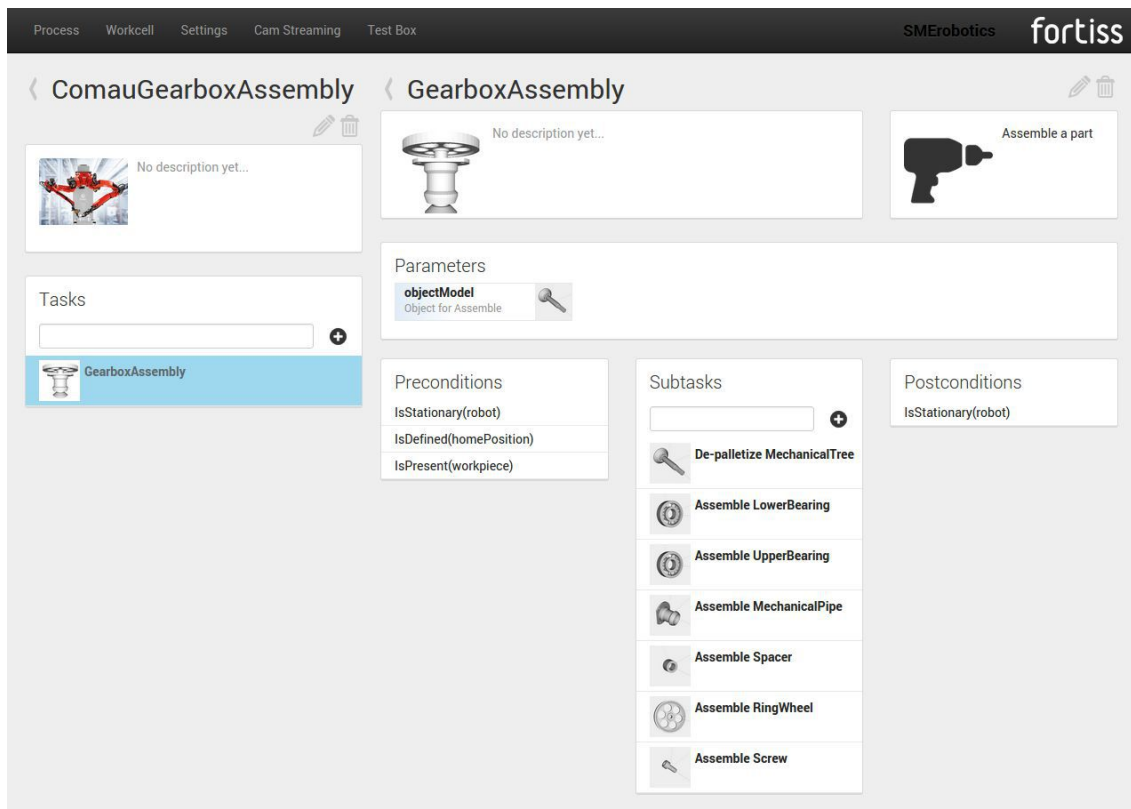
Process Workcell Settings Cam Streaming Test Box

SMErobotics fortiss

ComauGearboxAssembly

No description yet...

Tasks

GearboxAssembly

GearboxAssembly

No description yet...

Assemble a part

Parameters

objectModel
Object for Assemble

Preconditions

IsStationary(robot)

IsDefined(homePosition)

IsPresent(workpiece)

Subtasks

De-palletize MechanicalTree

Assemble LowerBearing

Assemble UpperBearing

Assemble MechanicalPipe

Assemble Spacer

Assemble RingWheel

Assemble Screw

Postconditions

IsStationary(robot)